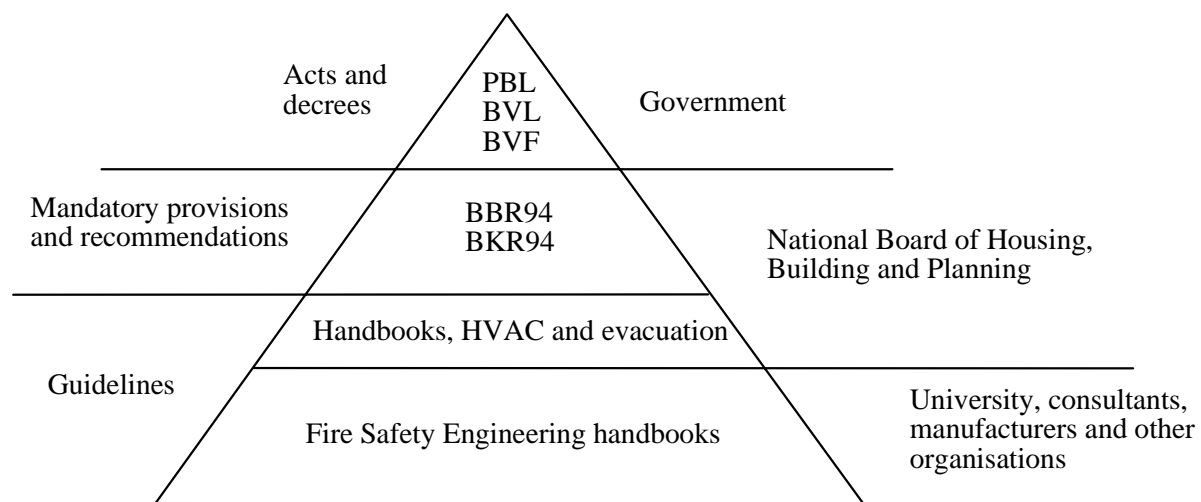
Acts and decrees

PBL
BVL
BVF

Government

Mandatory provisions and recommendations

BBR94
BKR94

National Board of Housing, Building and Planning

Handbooks, HVAC and evacuation

Guidelines

Fire Safety Engineering handbooks

University, consultants, manufacturers and other organisations